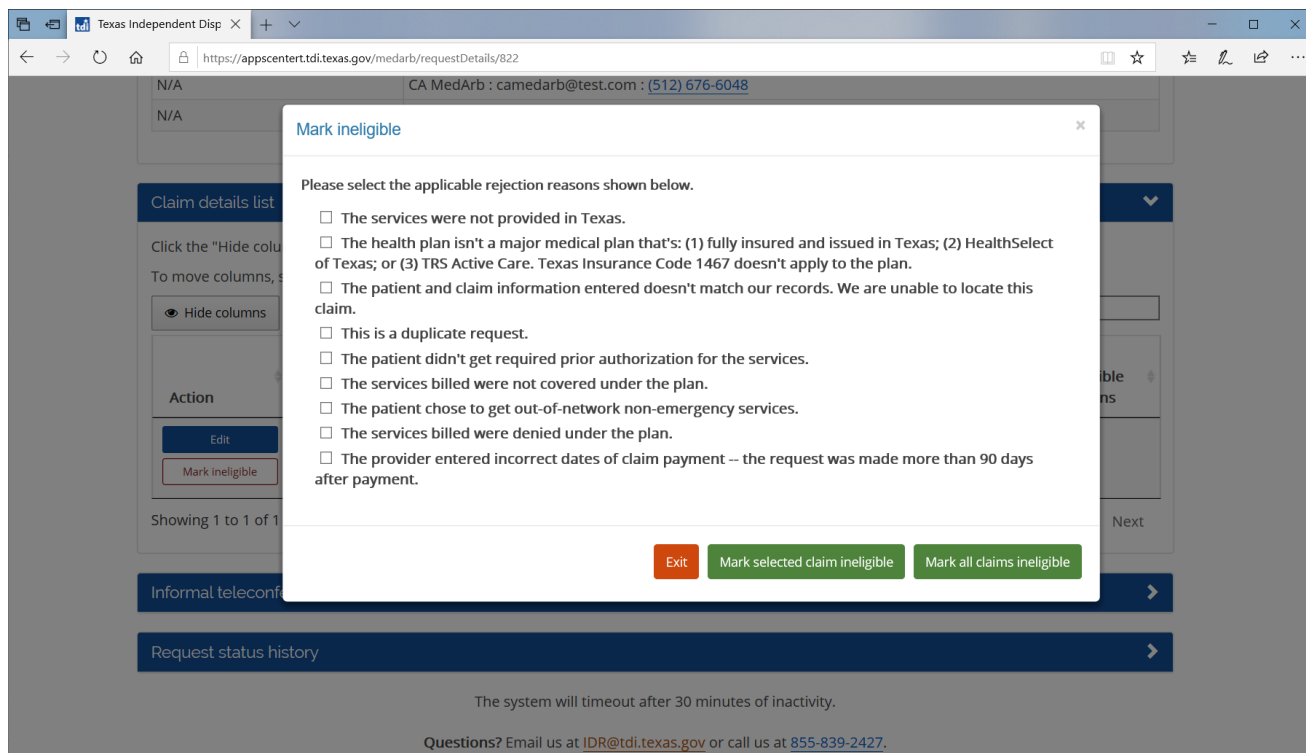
Texas Independent Disp ×

https://appscentert.tdi.texas.gov/medarb/requestDetails/822

N/A | CA MedArb : camedarb@test.com : (512) 676-6048
N/A

Claim details list

Click the "Hide colu

To move columns, s

Hide columns

Action

Edit

Mark ineligible

Showing 1 to 1 of 1

ible
ns

Next

Mark ineligible ×

Please select the applicable rejection reasons shown below.

☐ The services were not provided in Texas.

☐ The health plan isn't a major medical plan that's: (1) fully insured and issued in Texas; (2) HealthSelect of Texas; or (3) TRS Active Care. Texas Insurance Code 1467 doesn't apply to the plan.

☐ The patient and claim information entered doesn't match our records. We are unable to locate this claim.

☐ This is a duplicate request.

☐ The patient didn't get required prior authorization for the services.

☐ The services billed were not covered under the plan.

☐ The patient chose to get out-of-network non-emergency services.

☐ The services billed were denied under the plan.

☐ The provider entered incorrect dates of claim payment -- the request was made more than 90 days after payment.

Exit | Mark selected claim ineligible | Mark all claims ineligible

Informal teleconf

Request status history

The system will timeout after 30 minutes of inactivity.

Questions? Email us at IDR@tdi.texas.gov or call us at 855-839-2427.